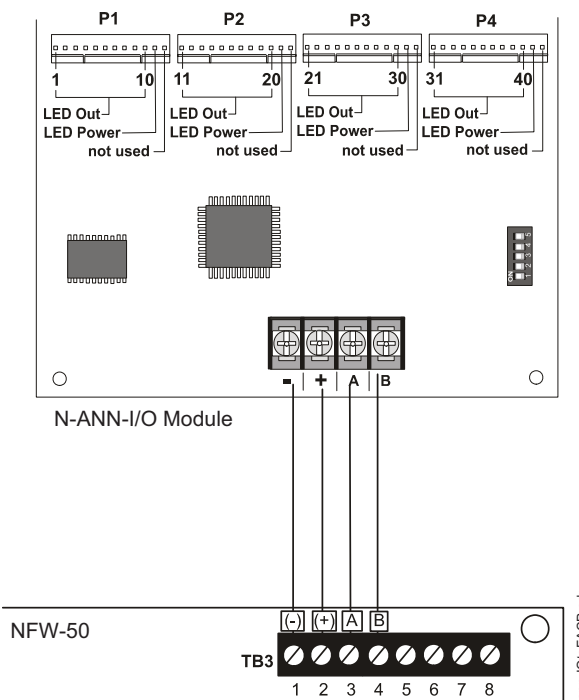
P1
1
10
LED Out
LED Power
not used

P2
11
20
LED Out
LED Power
not used

P3
21
30
LED Out
LED Power
not used

P4
31
40
LED Out
LED Power
not used

ON 1 2 3 4 5

- + A B

N-ANN-I/O Module

NFW-50

(-) (+) A B

TB3

1 2 3 4 5 6 7 8

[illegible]